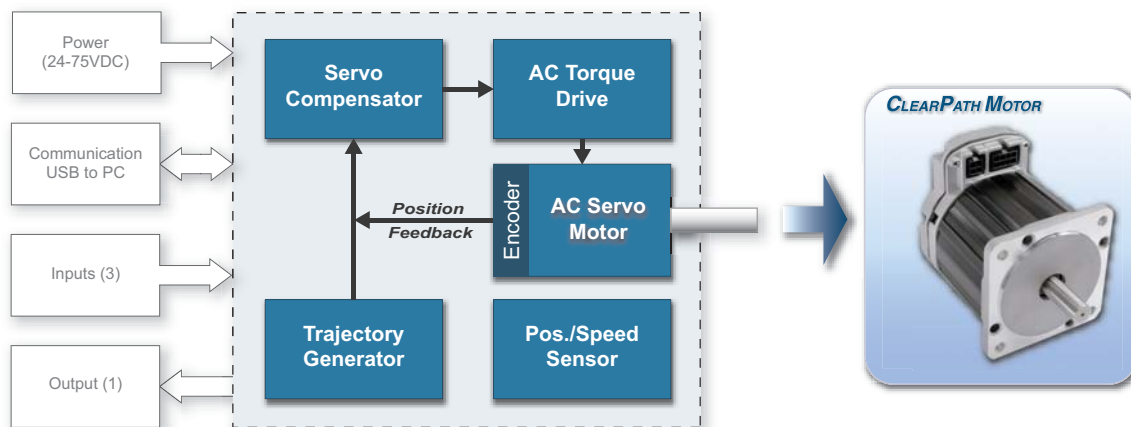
Power
(24-75VDC)

Communication
USB to PC

Inputs (3)

Output (1)

Servo
Compensator

AC Torque
Drive

Encoder

AC Servo
Motor

Position
Feedback

Trajectory
Generator

Pos./Speed
Sensor

CLEARPATH MOTOR